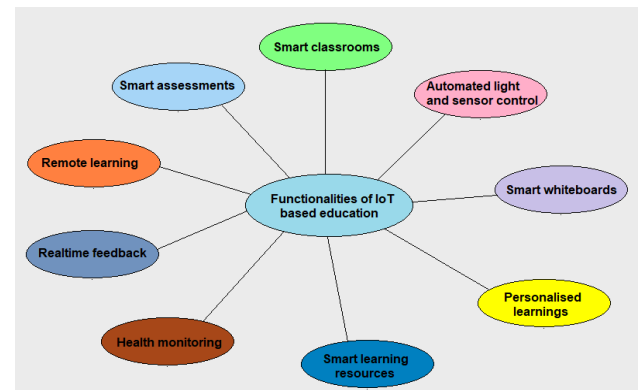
Functionalities of IoT based education

Smart classrooms

Automated light and sensor control

Smart whiteboards

Personalised learnings

Smart learning resources

Health monitoring

Realtime feedback

Remote learning

Smart assessments